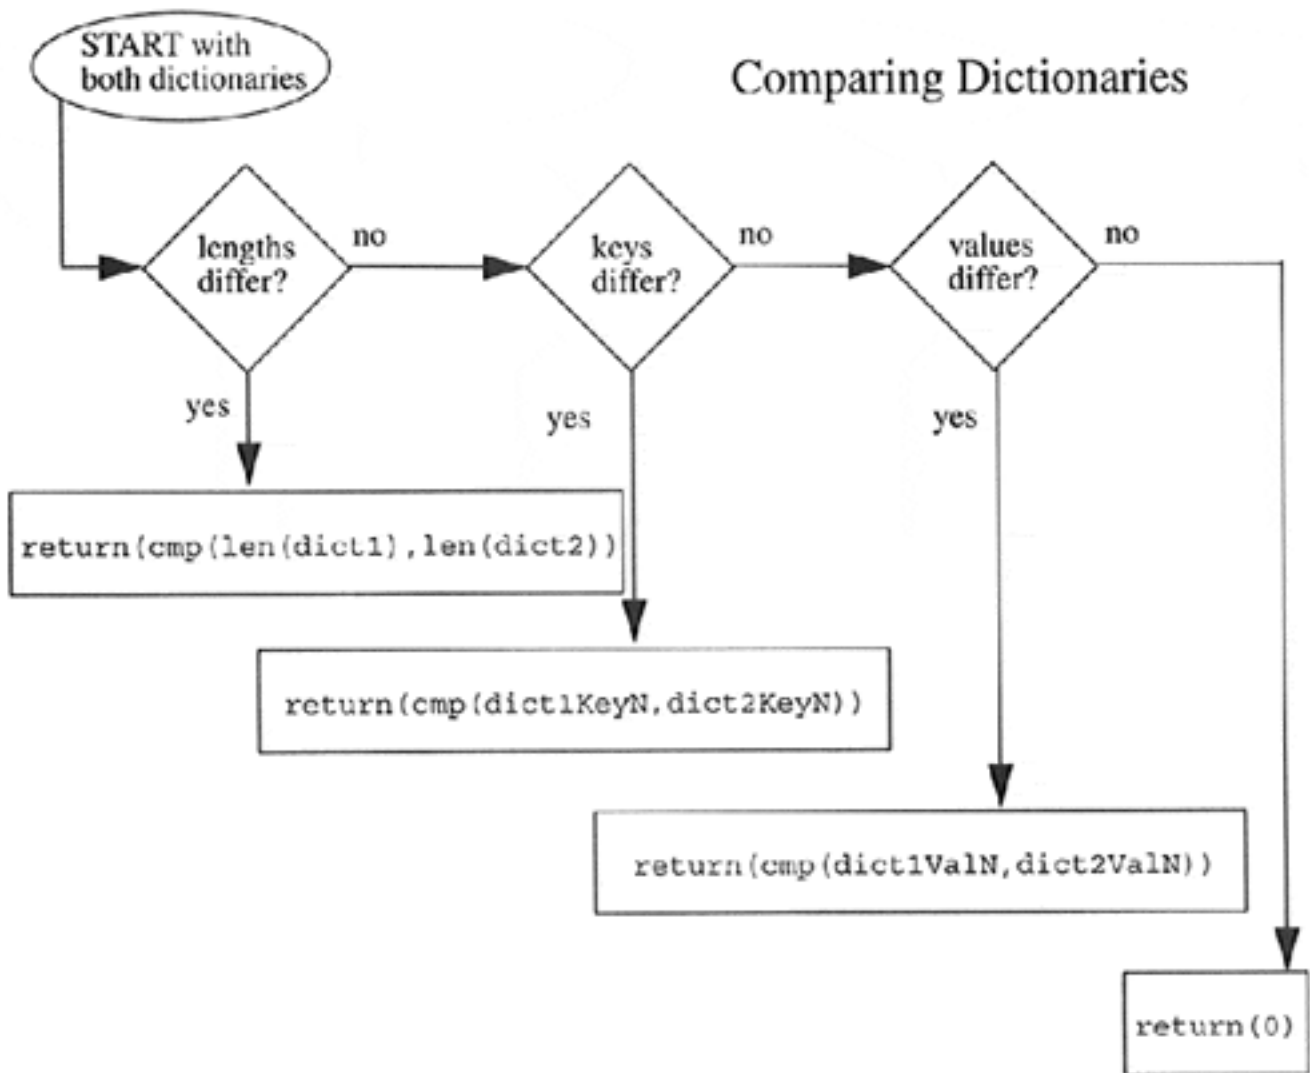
START with both dictionaries

Comparing Dictionaries

lengths differ?

no

keys differ?

no

values differ?

no

yes

yes

yes

return(cmp(len(dict1),len(dict2))

return(cmp(dict1KeyN,dict2KeyN))

return(cmp(dict1ValN,dict2ValN))

return(0)